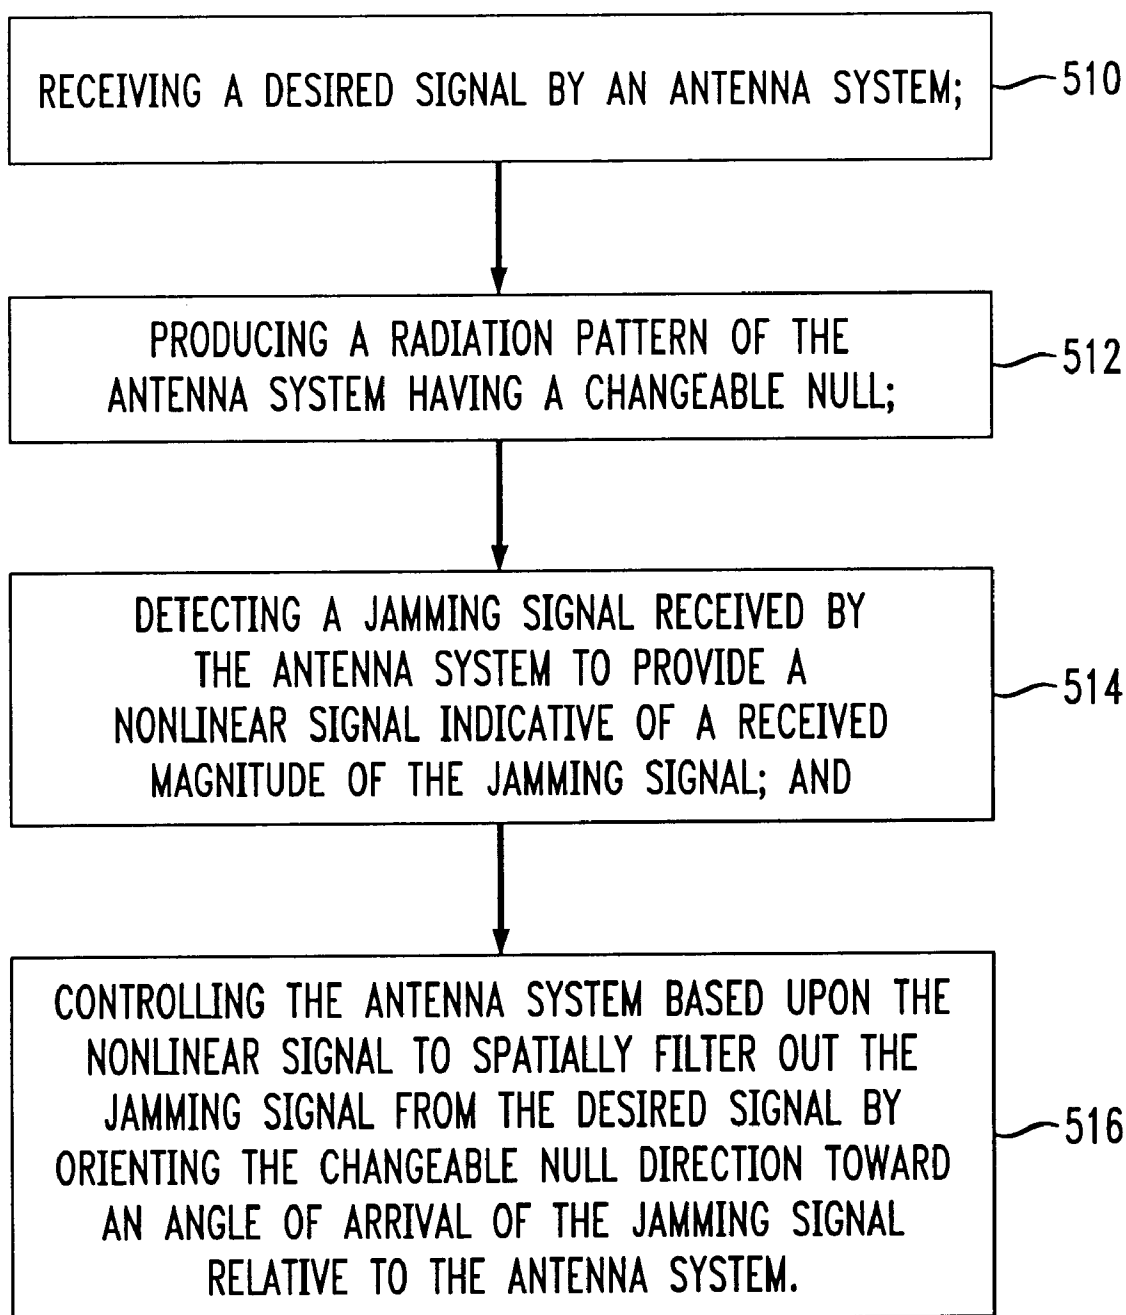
RECEIVING A DESIRED SIGNAL BY AN ANTENNA SYSTEM;

510

PRODUCING A RADIATION PATTERN OF THE ANTENNA SYSTEM HAVING A CHANGEABLE NULL;

512

DETECTING A JAMMING SIGNAL RECEIVED BY THE ANTENNA SYSTEM TO PROVIDE A NONLINEAR SIGNAL INDICATIVE OF A RECEIVED MAGNITUDE OF THE JAMMING SIGNAL; AND

514

CONTROLLING THE ANTENNA SYSTEM BASED UPON THE NONLINEAR SIGNAL TO SPATIALLY FILTER OUT THE JAMMING SIGNAL FROM THE DESIRED SIGNAL BY ORIENTING THE CHANGEABLE NULL DIRECTION TOWARD AN ANGLE OF ARRIVAL OF THE JAMMING SIGNAL RELATIVE TO THE ANTENNA SYSTEM.

516